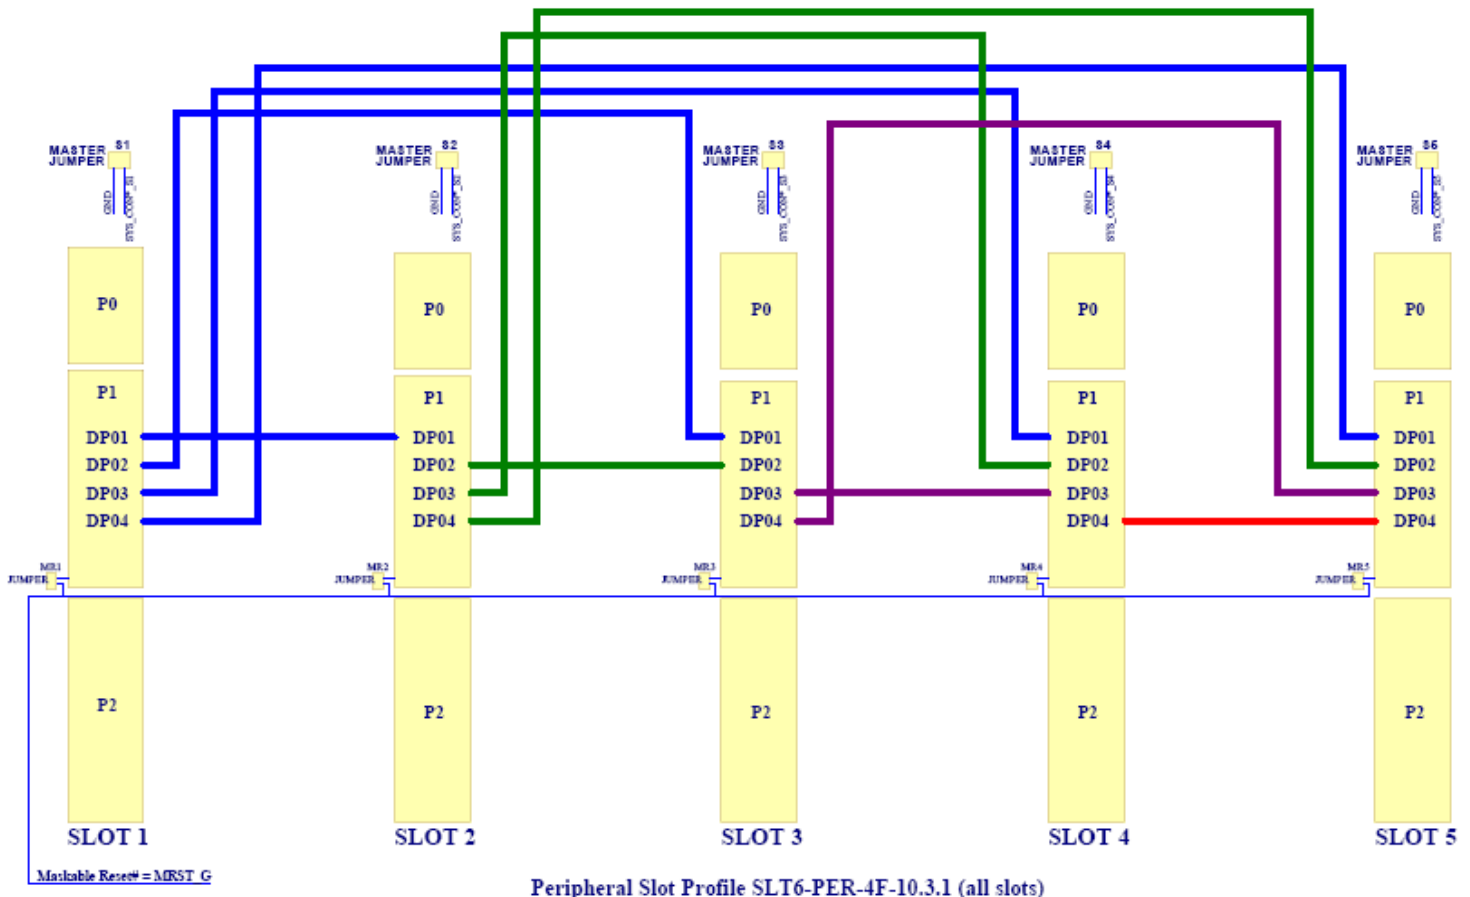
MASTER JUMPER S1
GND
SYS_CON#_S1
P0
P1
DP01
DP02
DP03
DP04
MR1
JUMPER
P2
SLOT 1

MASTER JUMPER S2
GND
SYS_CON#_S2
P0
P1
DP01
DP02
DP03
DP04
MR2
JUMPER
P2
SLOT 2

MASTER JUMPER S3
GND
SYS_CON#_S3
P0
P1
DP01
DP02
DP03
DP04
MR3
JUMPER
P2
SLOT 3

MASTER JUMPER S4
GND
SYS_CON#_S4
P0
P1
DP01
DP02
DP03
DP04
MR4
JUMPER
P2
SLOT 4

MASTER JUMPER S5
GND
SYS_CON#_S5
P0
P1
DP01
DP02
DP03
DP04
MR5
JUMPER
P2
SLOT 5

Maskable Reset# = MRST_G

Peripheral Slot Profile SLT6-PER-4F-10.3.1 (all slots)